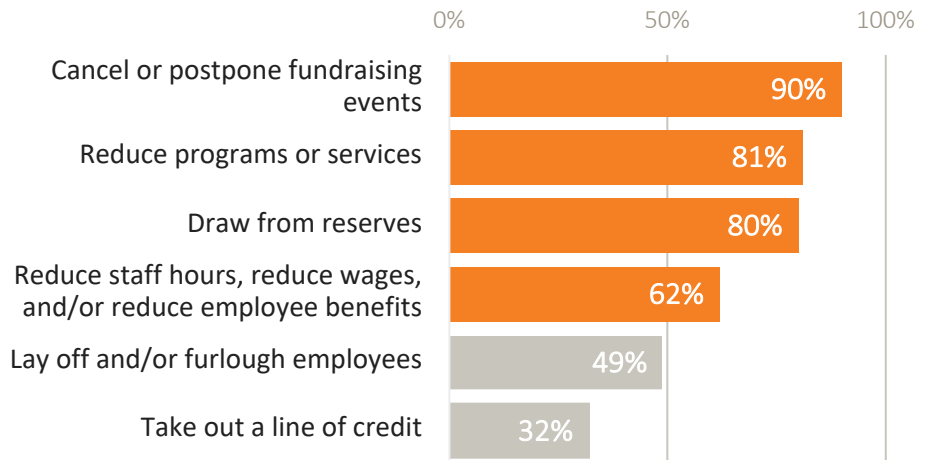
0% 50% 100%

Cancel or postpone fundraising events 90%

Reduce programs or services 81%

Draw from reserves 80%

Reduce staff hours, reduce wages, and/or reduce employee benefits 62%

Lay off and/or furlough employees 49%

Take out a line of credit 32%